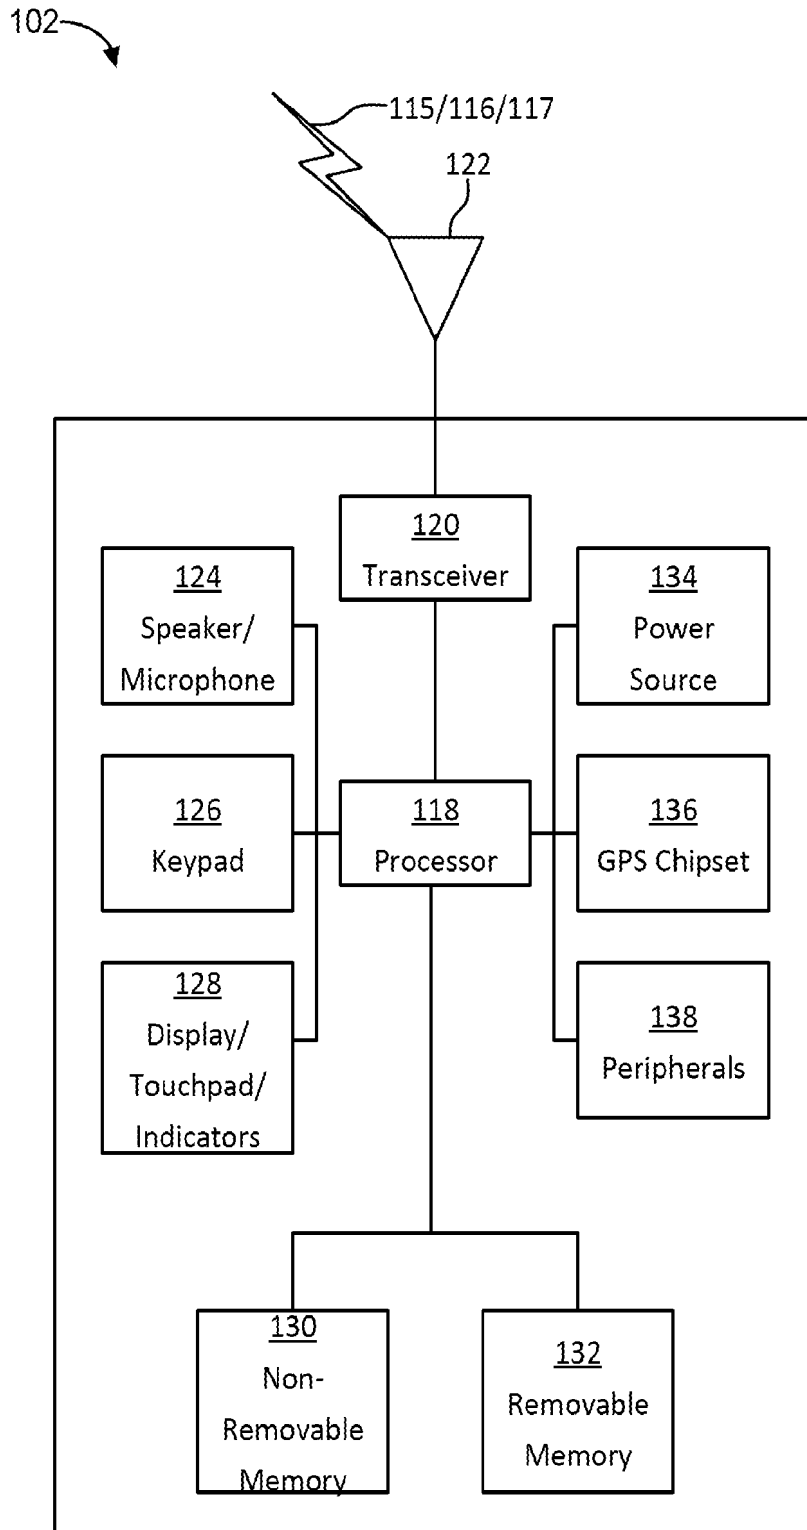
102

115/116/117

122

120
Transceiver

124
Speaker/
Microphone

134
Power
Source

126
Keypad

118
Processor

136
GPS Chipset

128
Display/
Touchpad/
Indicators

138
Peripherals

130
Non-
Removable
Memory

132
Removable
Memory